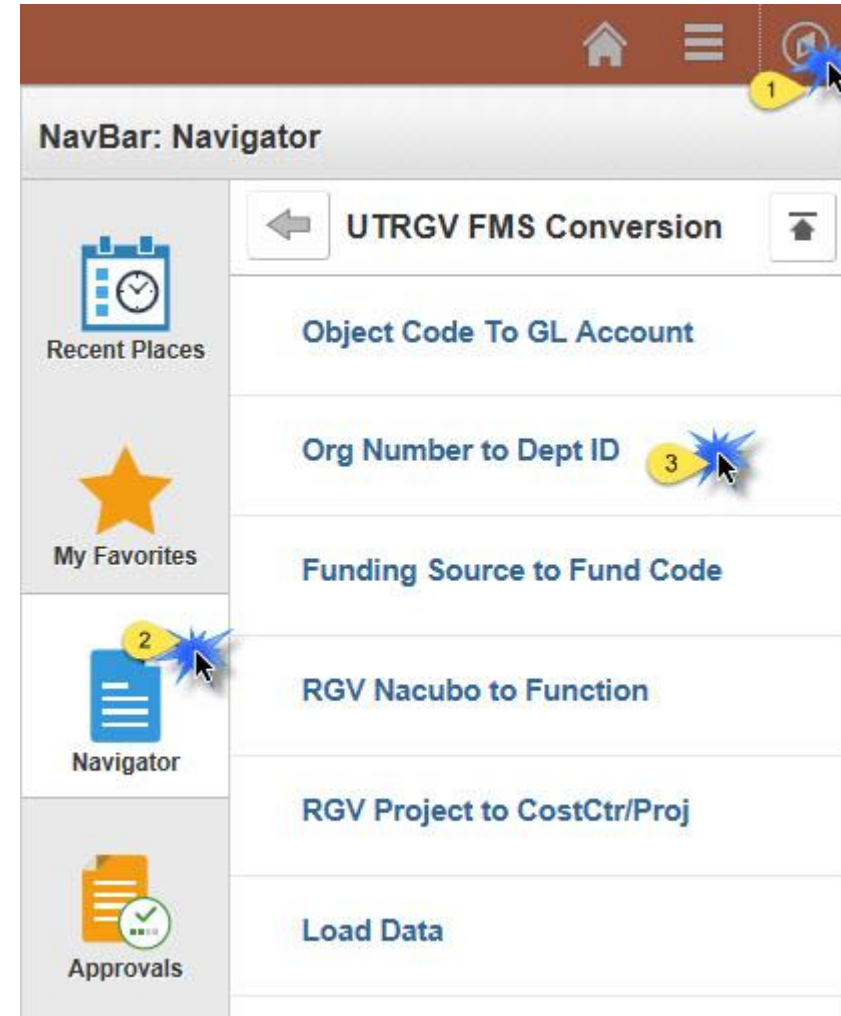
1

NavBar: Navigator

UTRGV FMS Conversion

Recent Places

Object Code To GL Account

Org Number to Dept ID

3

My Favorites

Funding Source to Fund Code

2

RGV Nacubo to Function

Navigator

RGV Project to CostCtr/Proj

Load Data

Approvals